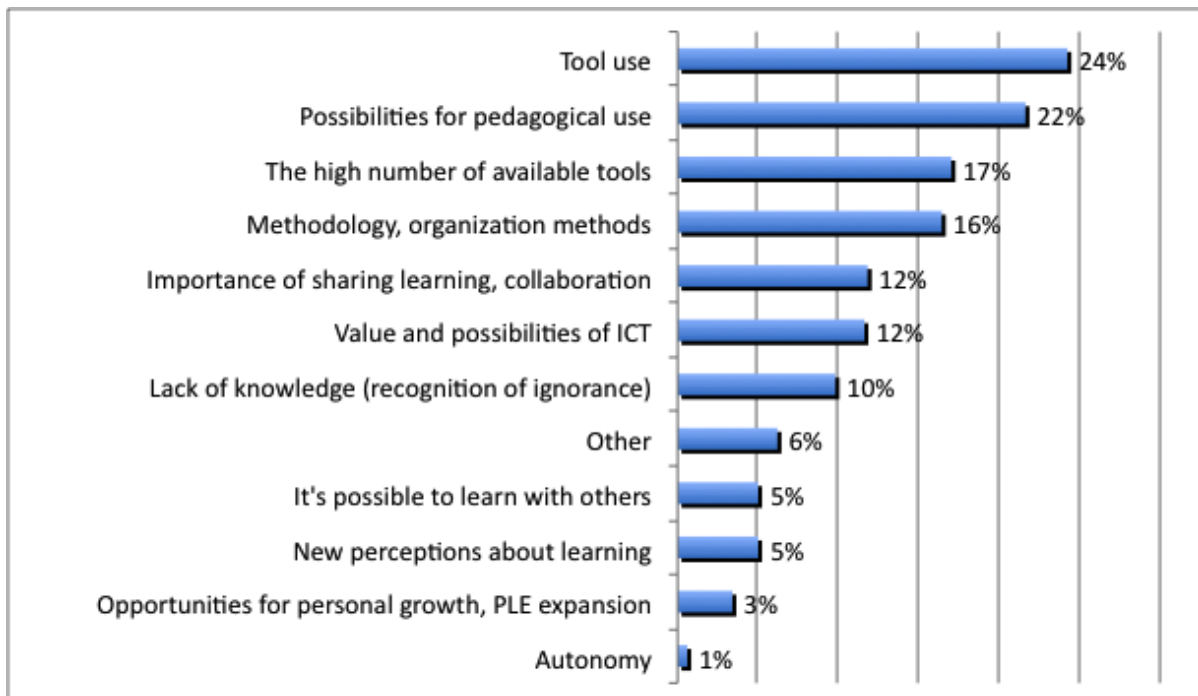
Tool use 24%
Possibilities for pedagogical use 22%
The high number of available tools 17%
Methodology, organization methods 16%
Importance of sharing learning, collaboration 12%
Value and possibilities of ICT 12%
Lack of knowledge (recognition of ignorance) 10%
Other 6%
It's possible to learn with others 5%
New perceptions about learning 5%
Opportunities for personal growth, PLE expansion 3%
Autonomy 1%